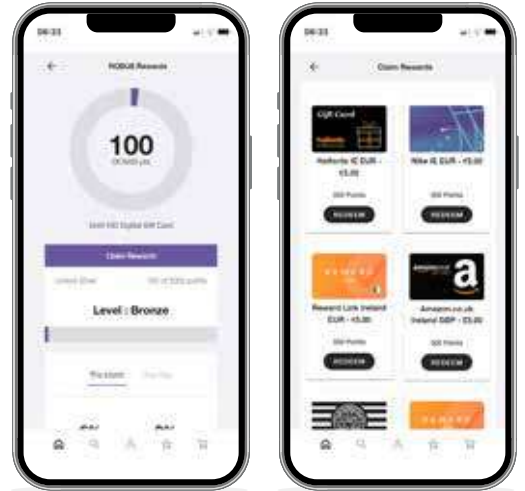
08:33

ROBUS Rewards

100

Until 100 Digital Gift Card

Claim Rewards

Level : Bronze

08:33

Claim Rewards

Gift Card

Halfords IE EUR - €5.00

500 Points

REDEEM

Nike IE EUR - €5.00

500 Points

REDEEM

Reward Link Ireland EUR - €5.00

500 Points

REDEEM

amazon.co.uk

Amazon.co.uk Ireland GBP - £5.00

500 Points

REDEEM